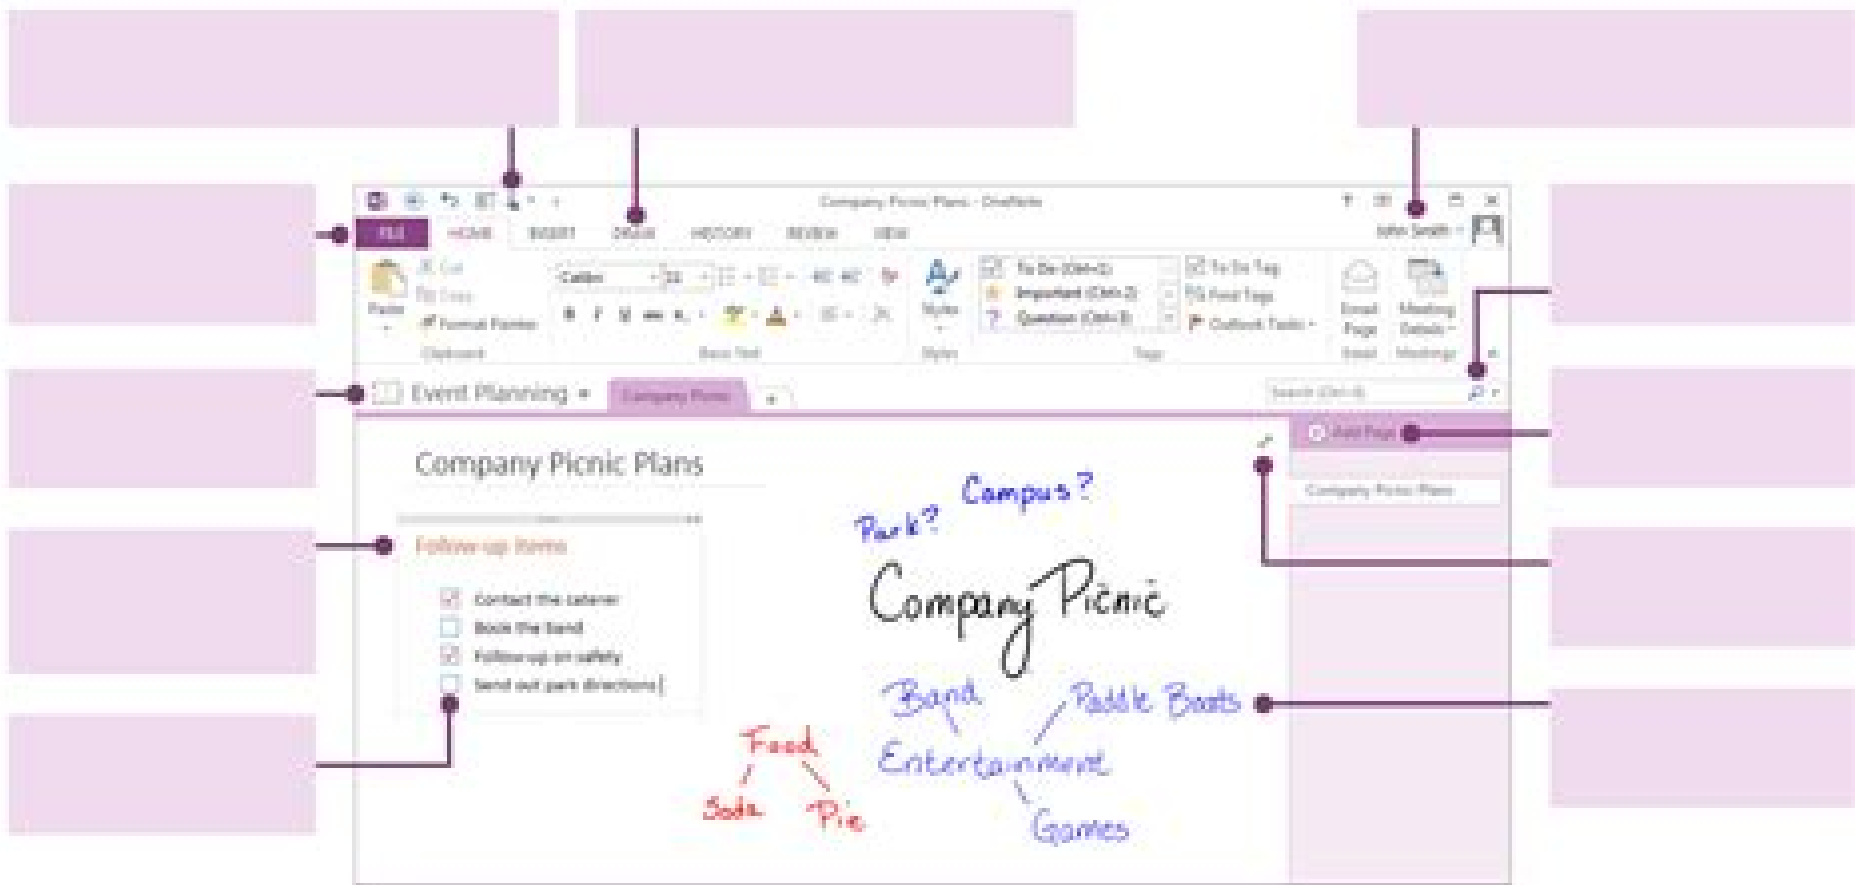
Company Picnic Plans - OneNote

FILE HOME INSERT DRAW HISTORY REVIEW VIEW

John Smith

Cut
Copy
Paste
Format Painter
Clipboard

Calibri 11

Basic Text

Styles

To Do (Ctrl+1)
Important (Ctrl+2)
Question (Ctrl+3)

To Do Tag
Find Tags
Outlook Tasks

Tags

Email Page
Email

Meeting Details
Meetings

Event Planning

Company Picnic

Search (Ctrl+E)

Add Page

Company Picnic Plans

Company Picnic Plans

Follow-up Items

Contact the caterer
Book the band
Follow-up on safety
Send out park directions

Campus?
Park?
Company Picnic
Band
Paddle Boats
Entertainment
Games
Food
Soda
Pie